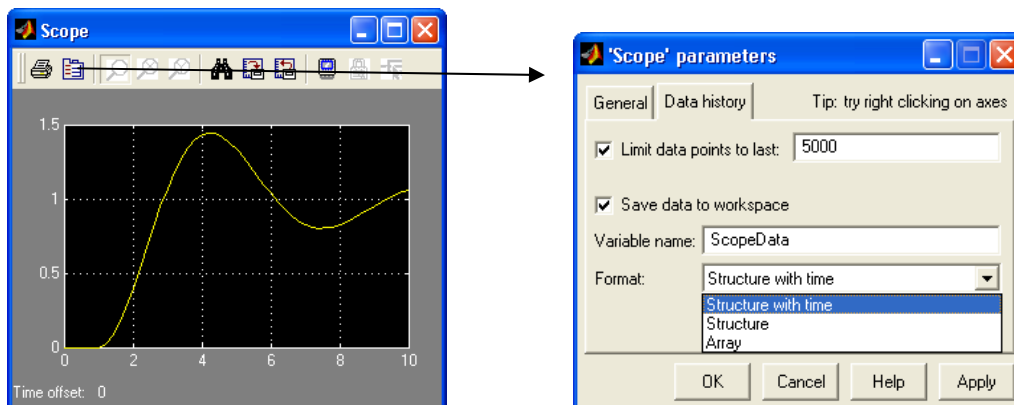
Scope

1.5
1
0.5
0
0
2
4
6
8
10

Time offset: 0

'Scope' parameters

General
Data history
Tip: try right clicking on axes

Limit data points to last: 5000

Save data to workspace

Variable name: ScopeData

Format: Structure with time

Structure with time
Structure
Array

OK
Cancel
Help
Apply